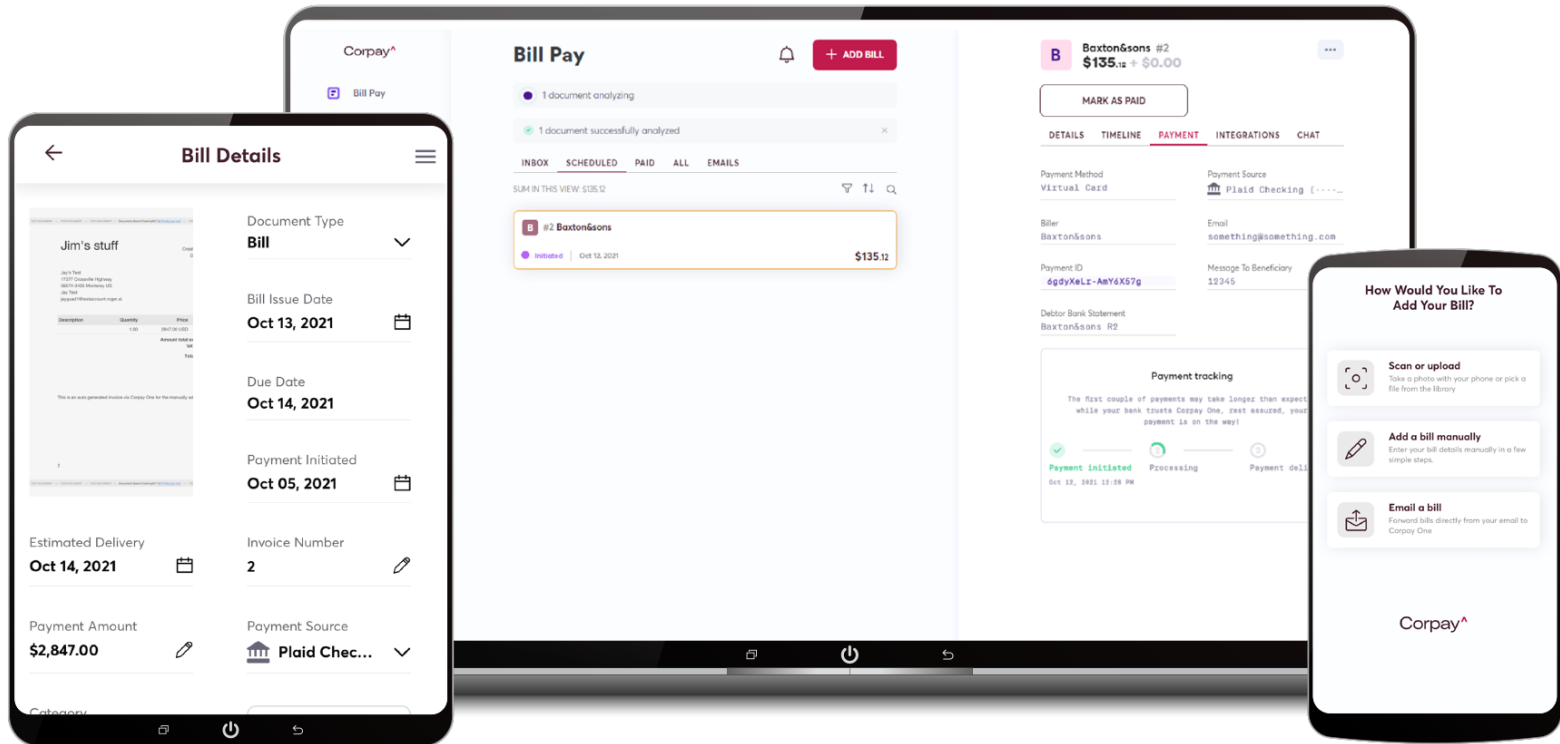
Corpay

Bill Pay

Bill Pay

+ ADD BILL

1 document analyzing

1 document successfully analyzed

INBOX SCHEDULED PAID ALL EMAILS

SUM IN THIS VIEW: $135.12

B #2 Baxton&sons

Initiated | Oct 12, 2021 $135.12

B Baxton&sons #2
$135.12 + $0.00

MARK AS PAID

DETAILS TIMELINE PAYMENT INTEGRATIONS CHAT

Payment Method
Virtual Card

Payment Source
Plaid Checking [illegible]

Biller
Baxton&sons

Email
something@something.com

Payment ID
6gdyXeLr-AmY6X57g

Message To Beneficiary
12345

Debtor Bank Statement
Baxton&sons R2

Payment tracking

The first couple of payments may take longer than expect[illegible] while your bank trusts Corpay One, rest assured, your payment is on the way!

Payment initiated
Oct 12, 2021 12:28 PM

Processing

Payment deli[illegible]

Bill Details

Jim's stuff

This is an auto generated invoice via Corpay One for the manually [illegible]

Document Type
Bill

Bill Issue Date
Oct 13, 2021

Due Date
Oct 14, 2021

Payment Initiated
Oct 05, 2021

Estimated Delivery
Oct 14, 2021

Invoice Number
2

Payment Amount
$2,847.00

Payment Source
Plaid Chec...

Category

How Would You Like To Add Your Bill?

Scan or upload
Take a photo with your phone or pick a file from the library

Add a bill manually
Enter your bill details manually in a few simple steps.

Email a bill
Forward bills directly from your email to Corpay One

Corpay